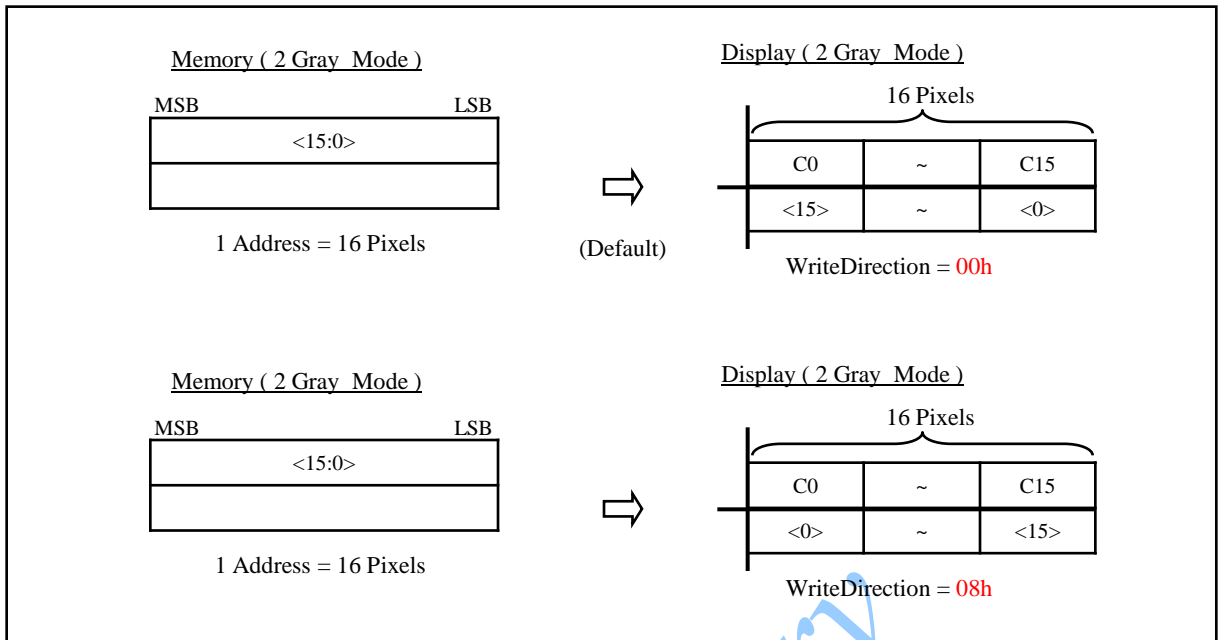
Memory ( 2 Gray Mode )

| MSB | LSB |
|---|---|
| <15:0> | |
| | |

1 Address = 16 Pixels

(Default)

Display ( 2 Gray Mode )

16 Pixels

| C0 | ~ | C15 |
|---|---|---|
| <15> | ~ | <0> |

WriteDirection = 00h

Memory ( 2 Gray Mode )

| MSB | LSB |
|---|---|
| <15:0> | |
| | |

1 Address = 16 Pixels

Display ( 2 Gray Mode )

16 Pixels

| C0 | ~ | C15 |
|---|---|---|
| <0> | ~ | <15> |

WriteDirection = 08h